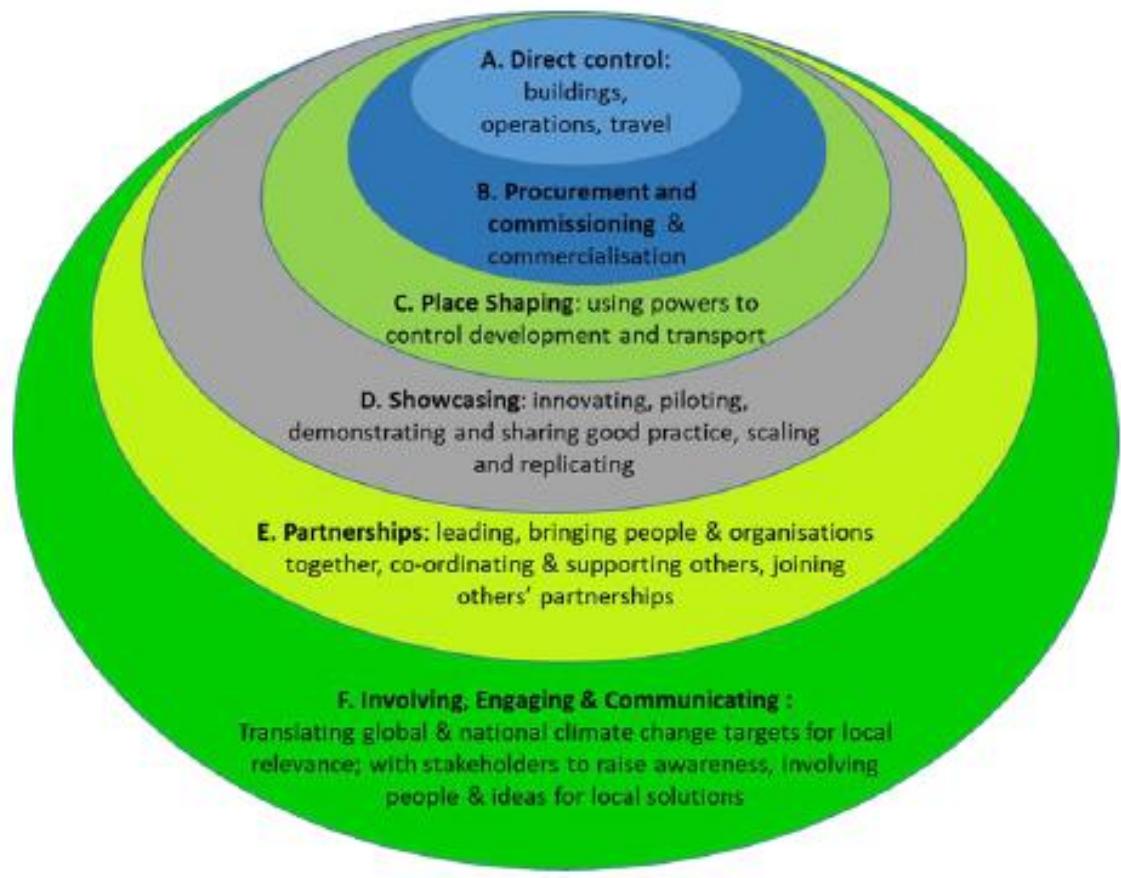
A. Direct control: buildings, operations, travel

B. Procurement and commissioning & commercialisation

C. Place Shaping: using powers to control development and transport

D. Showcasing: innovating, piloting, demonstrating and sharing good practice, scaling and replicating

E. Partnerships: leading, bringing people & organisations together, co-ordinating & supporting others, joining others' partnerships

F. Involving, Engaging & Communicating : Translating global & national climate change targets for local relevance; with stakeholders to raise awareness, involving people & ideas for local solutions